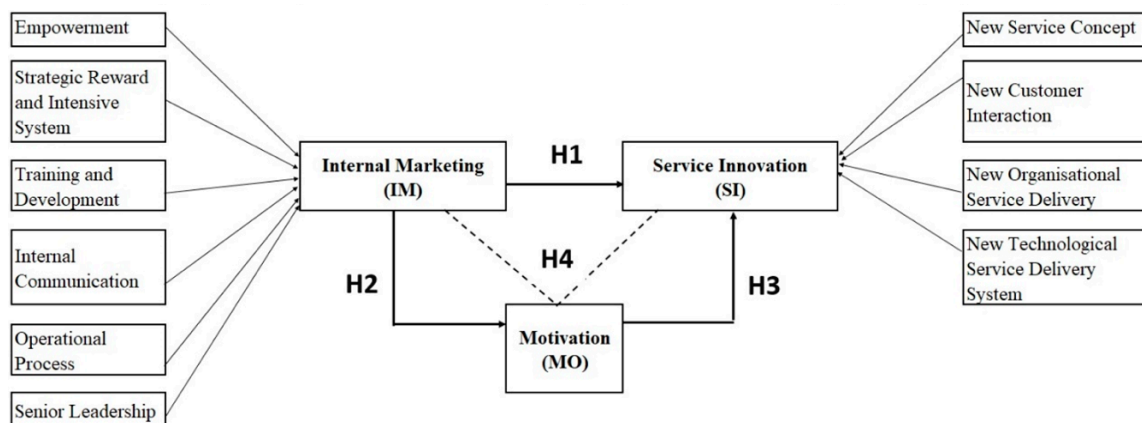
Empowerment

Strategic Reward and Intensive System

Training and Development

Internal Communication

Operational Process

Senior Leadership

Internal Marketing (IM)

H1

Service Innovation (SI)

H4

H2

H3

Motivation (MO)

New Service Concept

New Customer Interaction

New Organisational Service Delivery

New Technological Service Delivery System